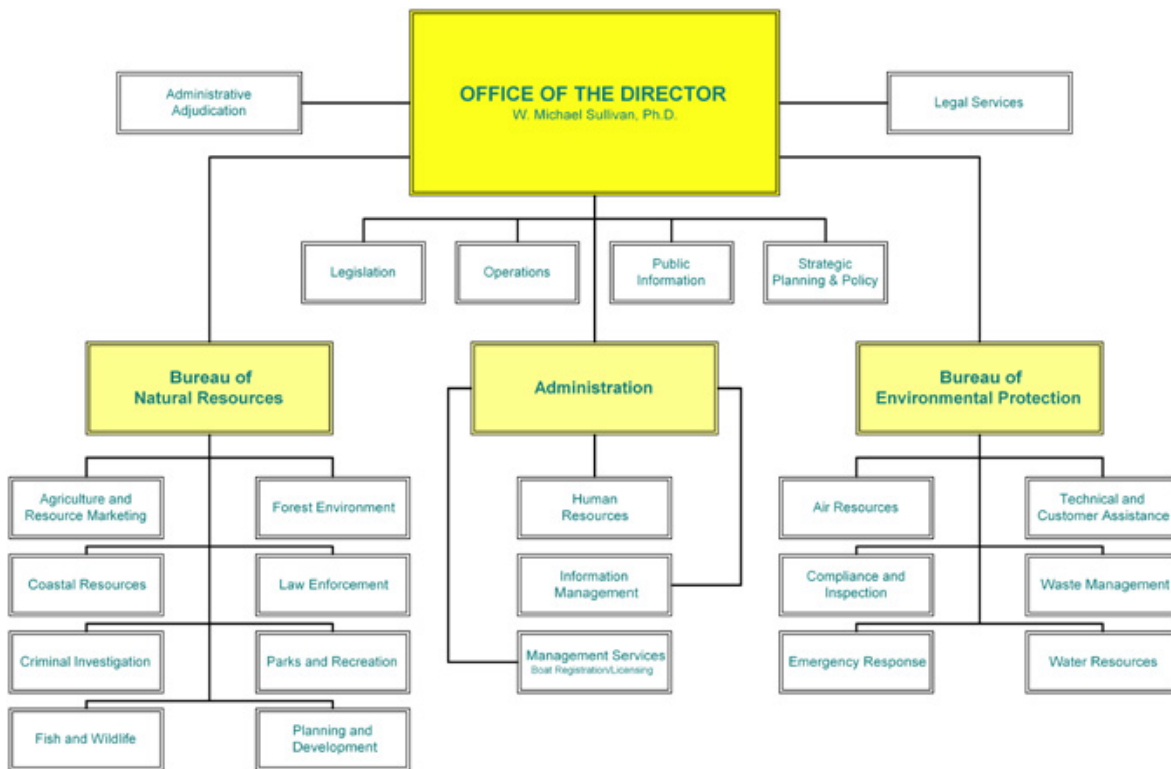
OFFICE OF THE DIRECTOR
W. Michael Sullivan, Ph.D.

Administrative Adjudication

Legal Services

Legislation

Operations

Public Information

Strategic Planning & Policy

Bureau of Natural Resources

Administration

Bureau of Environmental Protection

Agriculture and Resource Marketing

Forest Environment

Coastal Resources

Law Enforcement

Criminal Investigation

Parks and Recreation

Fish and Wildlife

Planning and Development

Human Resources

Information Management

Management Services
Boat Registration/Licensing

Air Resources

Technical and Customer Assistance

Compliance and Inspection

Waste Management

Emergency Response

Water Resources